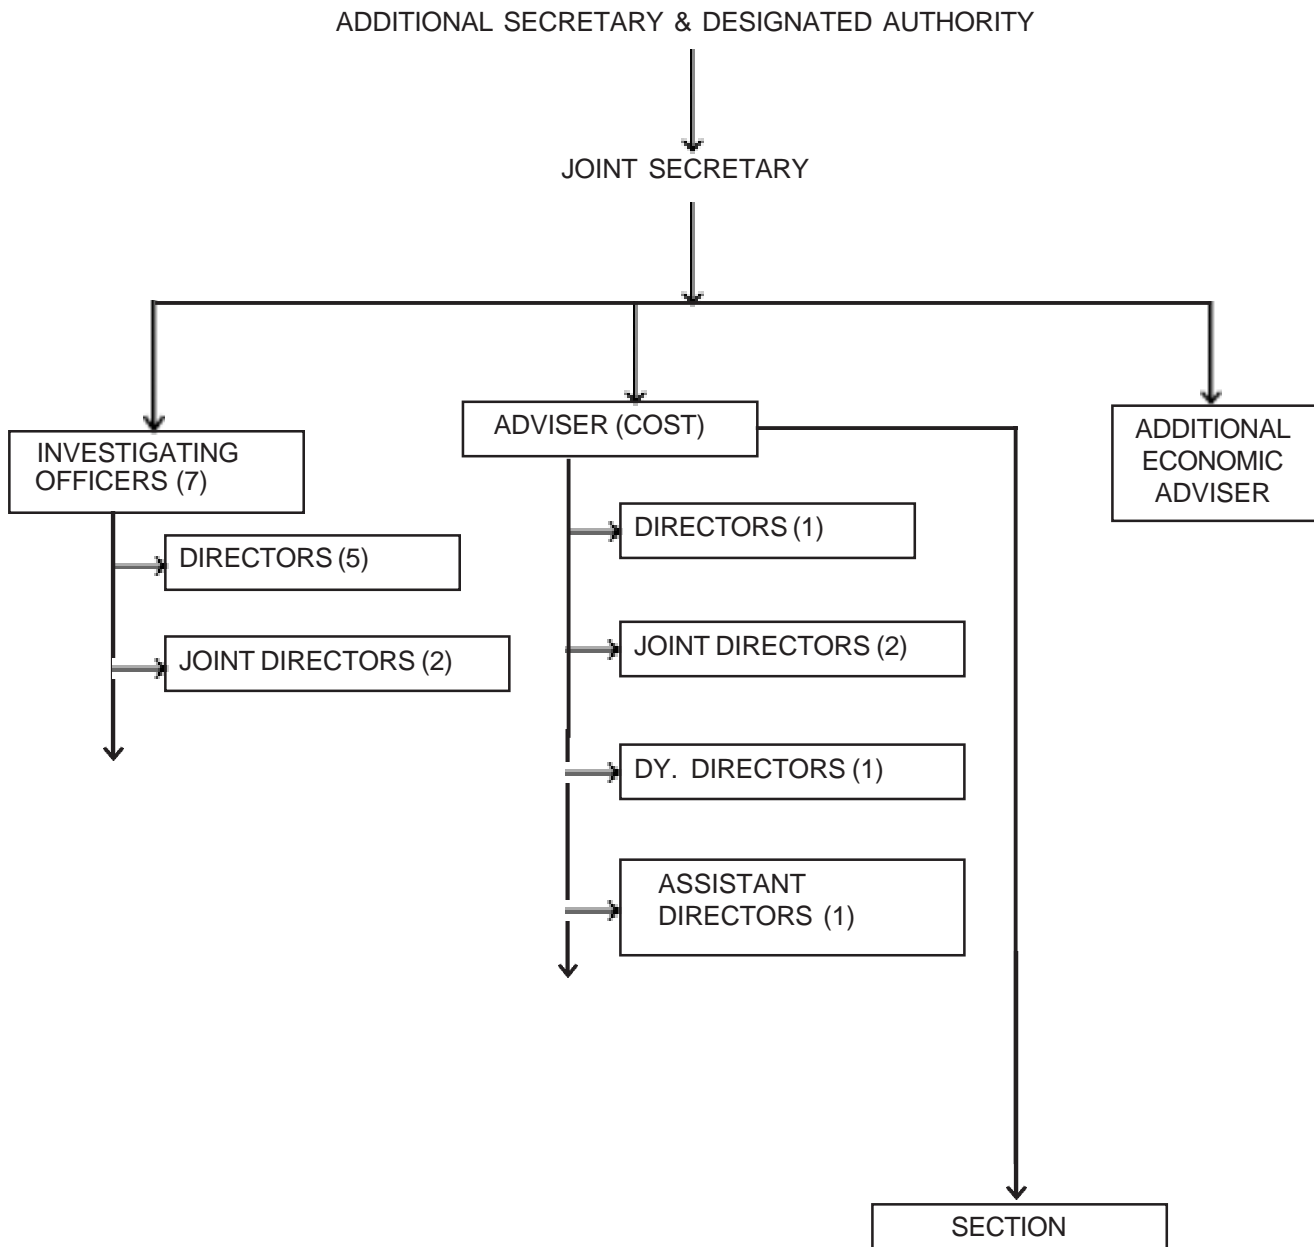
ADDITIONAL SECRETARY & DESIGNATED AUTHORITY

JOINT SECRETARY

INVESTIGATING OFFICERS (7)

DIRECTORS (5)

JOINT DIRECTORS (2)

ADVISER (COST)

DIRECTORS (1)

JOINT DIRECTORS (2)

DY. DIRECTORS (1)

ASSISTANT DIRECTORS (1)

ADDITIONAL ECONOMIC ADVISER

SECTION